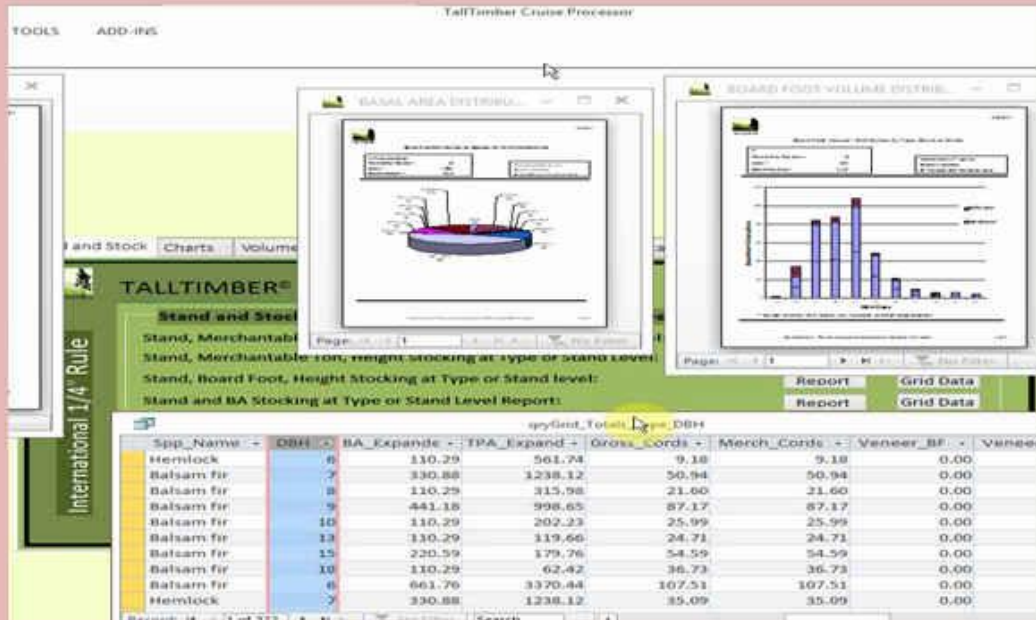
TallTimber Cruise Processor

TOOLS ADD-INS

BASAL AREA DISTRIBU...

BOARD FOOT VOLUME DISTRIB...

Page: 1

Page: 1

Stand and Stock Charts Volume

TALLTIMBER®

Stand and Stock

Stand, Merchantable

Stand, Merchantable Ton, Height Stocking at Type or Stand Level

Stand, Board Foot, Height Stocking at Type or Stand level: Report Grid Data

Stand and BA Stocking at Type or Stand Level Report: Report Grid Data

International 1/4" Rule

qryGrid_Totals_Type_DBH

| Spp_Name | DBH | BA_Expande | TPA_Expand | Gross_Cords | Merch_Cords | Veneer_BF | Venee |
|---|---|---|---|---|---|---|---|
| Hemlock | 6 | 110.29 | 561.74 | 9.18 | 9.18 | 0.00 | |
| Balsam fir | 7 | 330.88 | 1238.12 | 50.94 | 50.94 | 0.00 | |
| Balsam fir | 8 | 110.29 | 315.98 | 21.60 | 21.60 | 0.00 | |
| Balsam fir | 9 | 441.18 | 998.65 | 87.17 | 87.17 | 0.00 | |
| Balsam fir | 10 | 110.29 | 202.23 | 25.99 | 25.99 | 0.00 | |
| Balsam fir | 13 | 110.29 | 119.66 | 24.71 | 24.71 | 0.00 | |
| Balsam fir | 15 | 220.59 | 179.76 | 54.59 | 54.59 | 0.00 | |
| Balsam fir | 18 | 110.29 | 62.42 | 36.73 | 36.73 | 0.00 | |
| Balsam fir | 6 | 661.76 | 3370.44 | 107.51 | 107.51 | 0.00 | |
| Hemlock | 7 | 330.88 | 1238.12 | 35.09 | 35.09 | 0.00 | |

Record: 1 of 272 Search